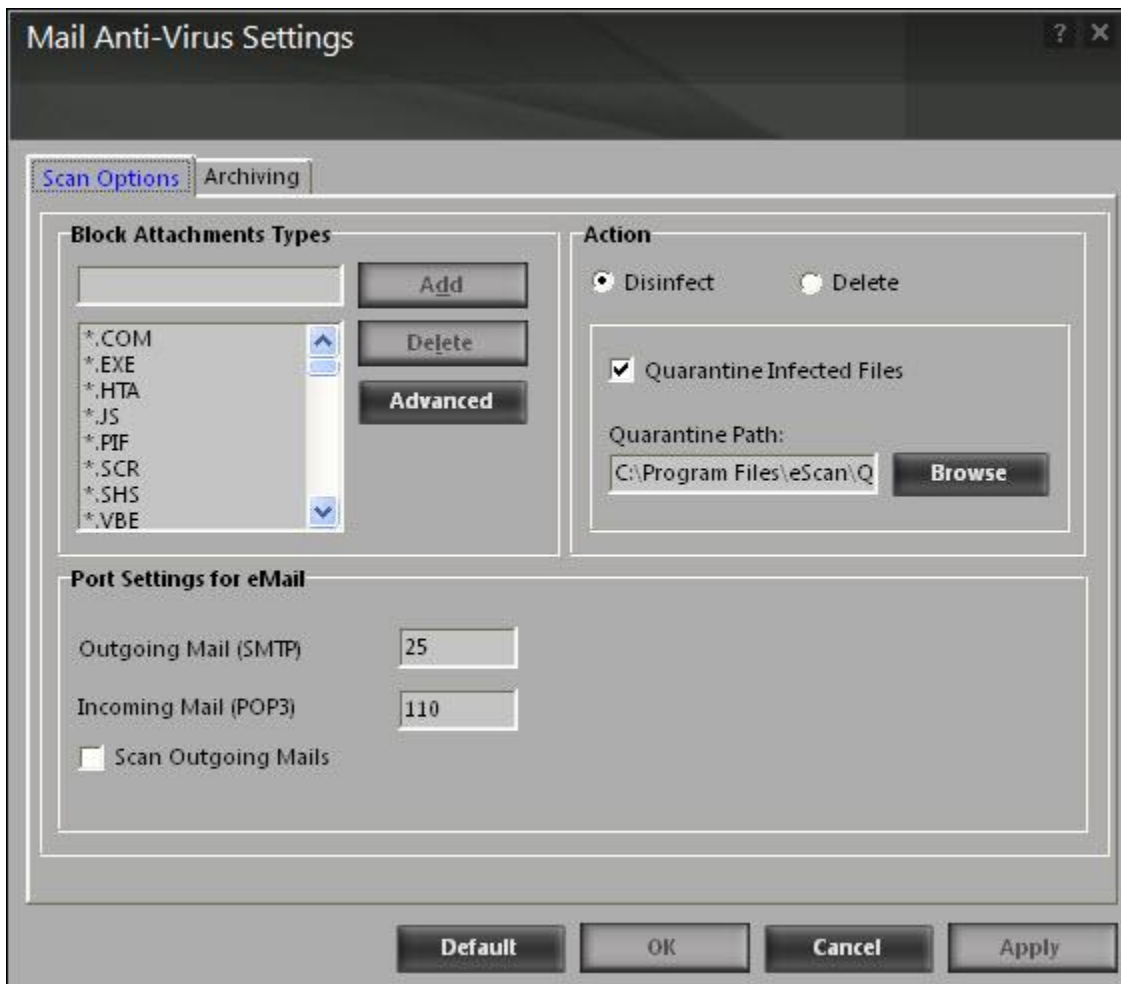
Mail Anti-Virus Settings

? ×

Scan Options | Archiving

Block Attachments Types

Add

*.COM
*.EXE
*.HTA
*.JS
*.PIF
*.SCR
*.SHS
*.VBE

Delete

Advanced

Action

Disinfect

Delete

Quarantine Infected Files

Quarantine Path:

C:\Program Files\eScan\Q

Browse

Port Settings for eMail

Outgoing Mail (SMTP) 25

Incoming Mail (POP3) 110

Scan Outgoing Mails

Default

OK

Cancel

Apply